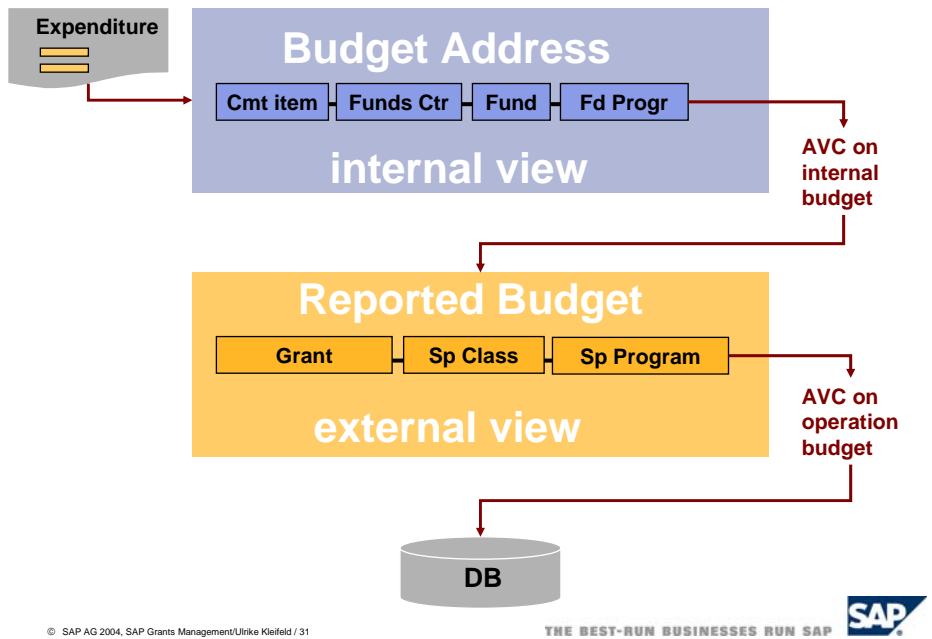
Expenditure

Budget Address

Cmt item - Funds Ctr - Fund - Fd Progr

internal view

AVC on internal budget

Reported Budget

Grant - Sp Class - Sp Program

external view

AVC on operation budget

DB

© SAP AG 2004, SAP Grants Management/Ulrike Kleifeld / 31

THE BEST-RUN BUSINESSES RUN SAP

SAP